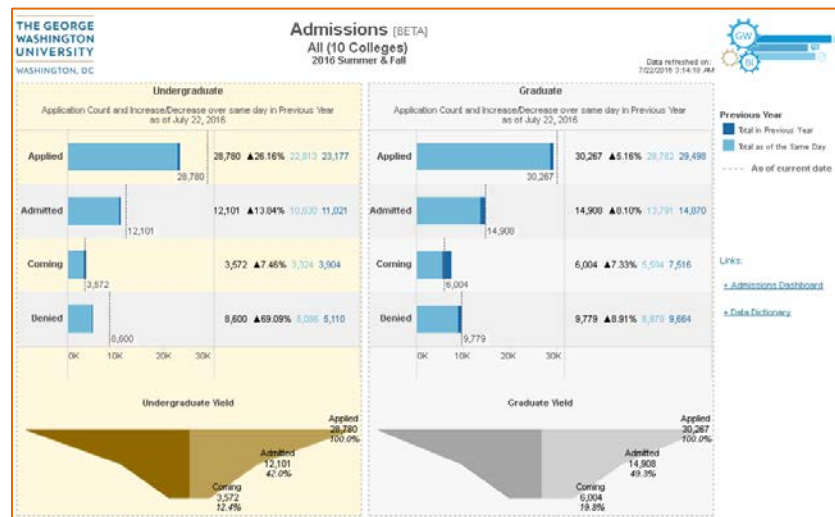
THE GEORGE WASHINGTON UNIVERSITY
WASHINGTON, DC

Admissions [BETA]
All (10 Colleges)
2016 Summer & Fall

Data refreshed on: 7/22/2016 3:14:10 AM

GW BI

Undergraduate
Application Count and Increase/Decrease over same day in Previous Year as of July 22, 2016

| | | | | | |
|---|---|---|---|---|---|
| Applied | 28,780 | 28,780 | ▲26.16% | 22,813 | 23,177 |
| Admitted | 12,101 | 12,101 | ▲13.84% | 10,630 | 11,021 |
| Coming | 3,572 | 3,572 | ▲7.46% | 3,324 | 3,904 |
| Denied | 8,600 | 8,600 | ▲69.09% | 5,086 | 5,110 |

0K 10K 20K 30K

Graduate
Application Count and Increase/Decrease over same day in Previous Year as of July 22, 2016

| | | | | | |
|---|---|---|---|---|---|
| Applied | 30,267 | 30,267 | ▲5.16% | 28,782 | 29,498 |
| Admitted | 14,908 | 14,908 | ▲8.10% | 13,791 | 14,870 |
| Coming | 6,004 | 6,004 | ▲7.33% | 5,594 | 7,516 |
| Denied | 9,779 | 9,779 | ▲8.91% | 8,979 | 9,664 |

0K 10K 20K 30K

Previous Year
Total in Previous Year
Total as of the Same Day
As of current date

Links:
+ Admissions Dashboard
+ Data Dictionary

Undergraduate Yield
Applied 28,780 100.0%
Admitted 12,101 42.0%
Coming 3,572 12.4%

Graduate Yield
Applied 30,267 100.0%
Admitted 14,908 49.3%
Coming 6,004 19.8%